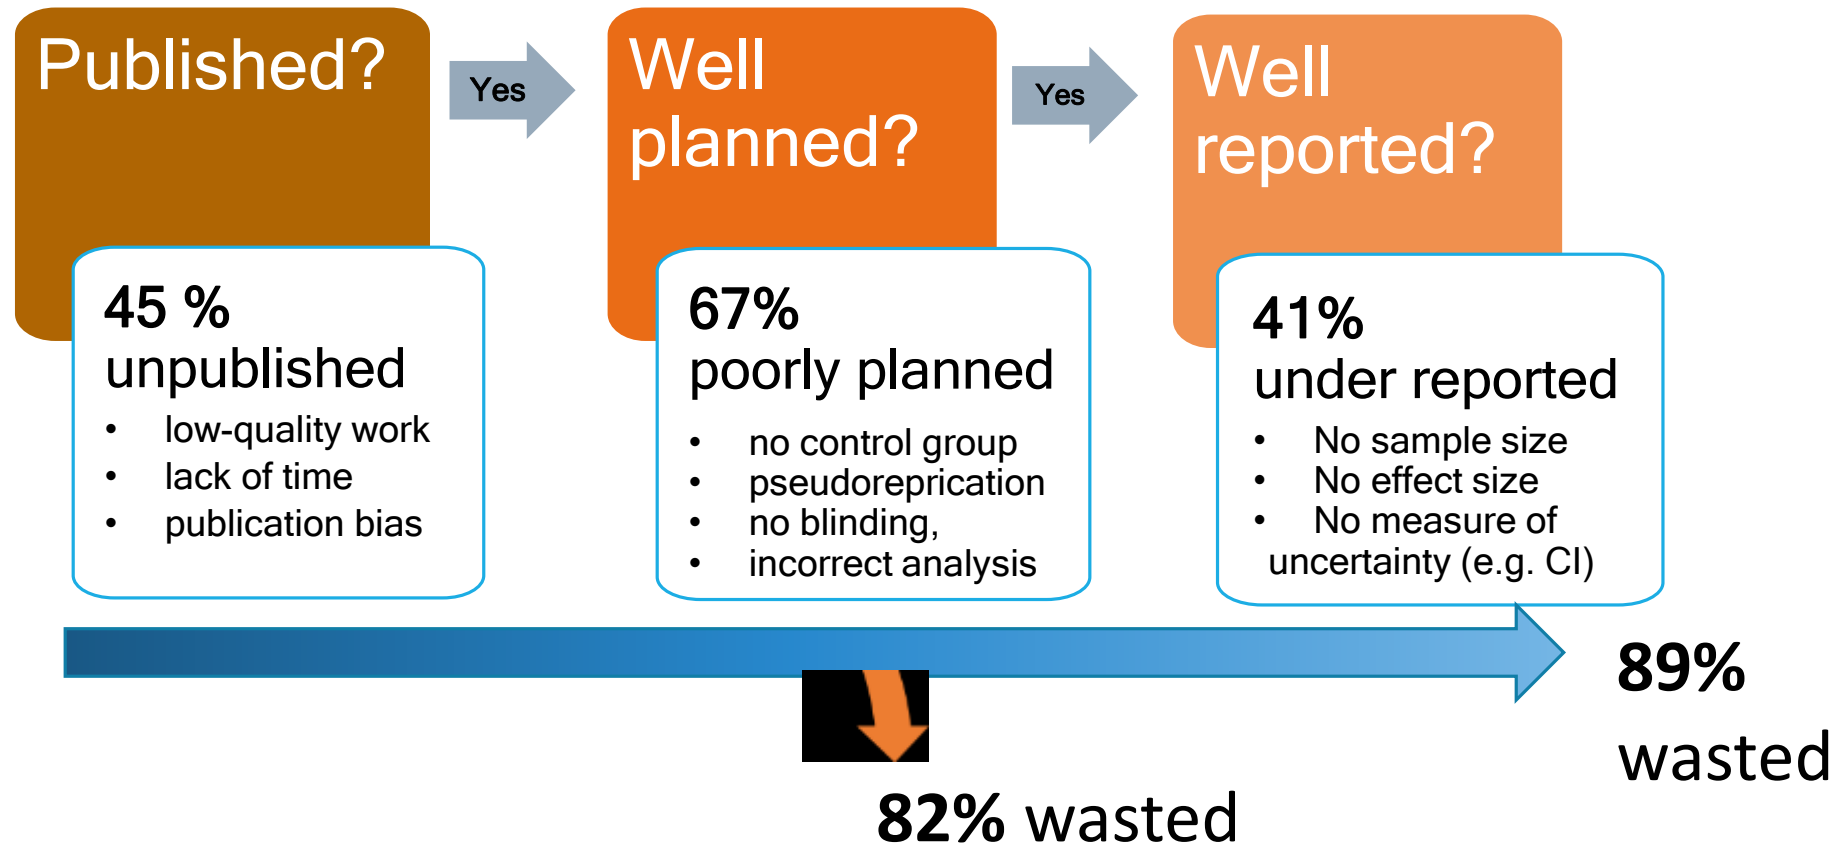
Published?

Yes

Well planned?

Yes

Well reported?

45 %
unpublished
• low-quality work
• lack of time
• publication bias

67%
poorly planned
• no control group
• pseudoreprication
• no blinding,
• incorrect analysis

41%
under reported
• No sample size
• No effect size
• No measure of uncertainty (e.g. CI)

89%
wasted

82% wasted